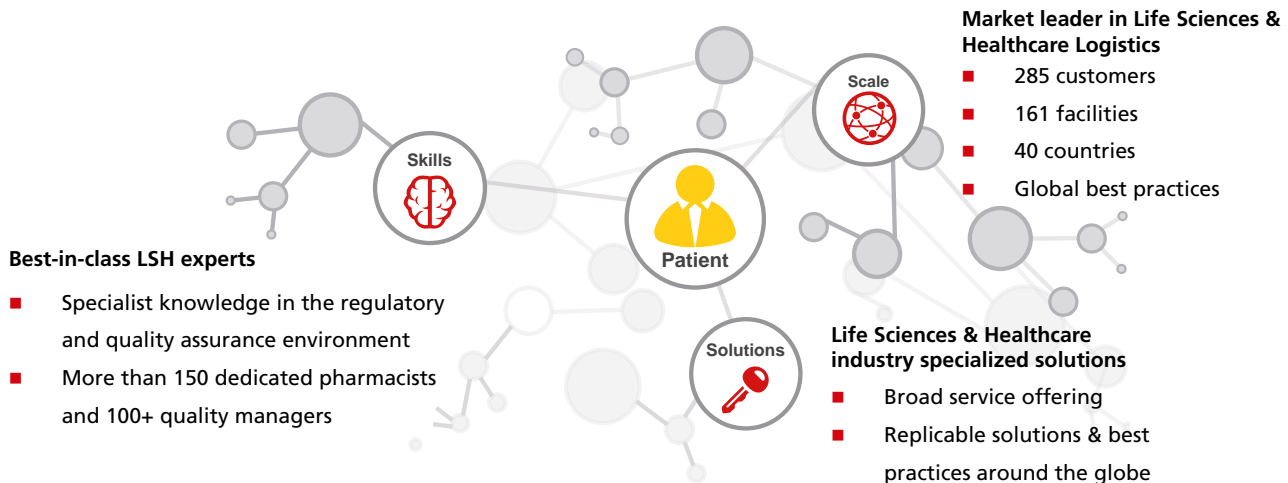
Market leader in Life Sciences & Healthcare Logistics

- 285 customers
- 161 facilities
- 40 countries
- Global best practices

Scale

Skills

Patient

Solutions

Best-in-class LSH experts

- Specialist knowledge in the regulatory and quality assurance environment
- More than 150 dedicated pharmacists and 100+ quality managers

Life Sciences & Healthcare industry specialized solutions

- Broad service offering
- Replicable solutions & best practices around the globe